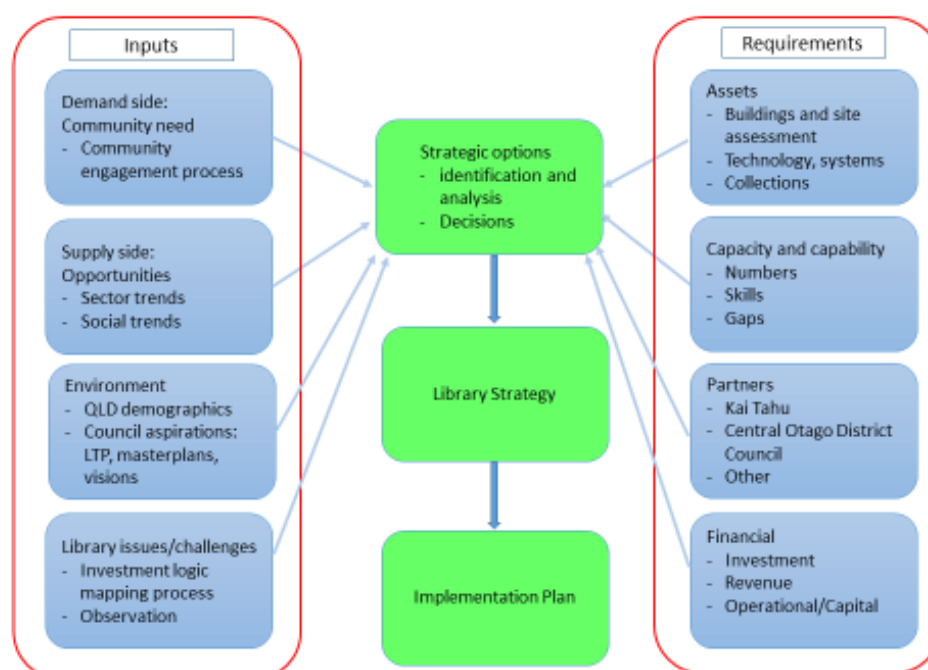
Inputs

Demand side:
Community need
- Community engagement process

Supply side:
Opportunities
- Sector trends
- Social trends

Environment
- QLD demographics
- Council aspirations: LTP, masterplans, visions

Library issues/challenges
- Investment logic mapping process
- Observation

Strategic options
- identification and analysis
- Decisions

Library Strategy

Implementation Plan

Requirements

Assets
- Buildings and site assessment
- Technology, systems
- Collections

Capacity and capability
- Numbers
- Skills
- Gaps

Partners
- Kai Tahu
- Central Otago District Council
- Other

Financial
- Investment
- Revenue
- Operational/Capital